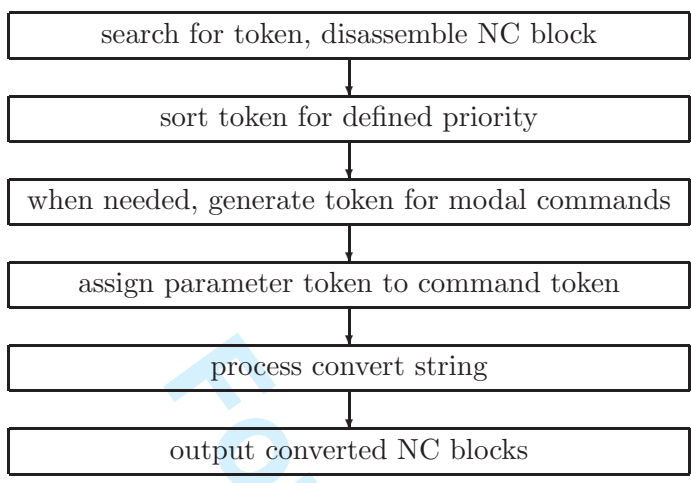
search for token, disassemble NC block

sort token for defined priority

when needed, generate token for modal commands

assign parameter token to command token

process convert string

output converted NC blocks

Fo